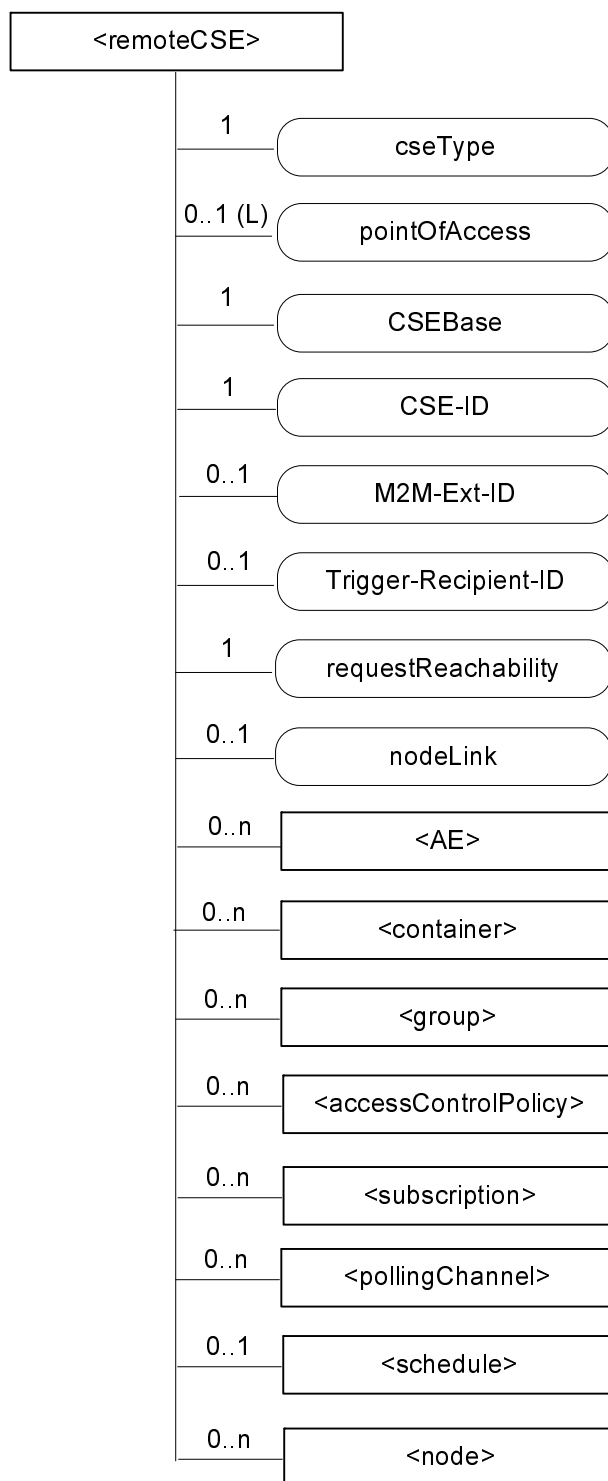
<remoteCSE>

1 cseType

0..1 (L) pointOfAccess

1 CSEBase

1 CSE-ID

0..1 M2M-Ext-ID

0..1 Trigger-Recipient-ID

1 requestReachability

0..1 nodeLink

0..n <AE>

0..n <container>

0..n <group>

0..n <accessControlPolicy>

0..n <subscription>

0..n <pollingChannel>

0..1 <schedule>

0..n <node>